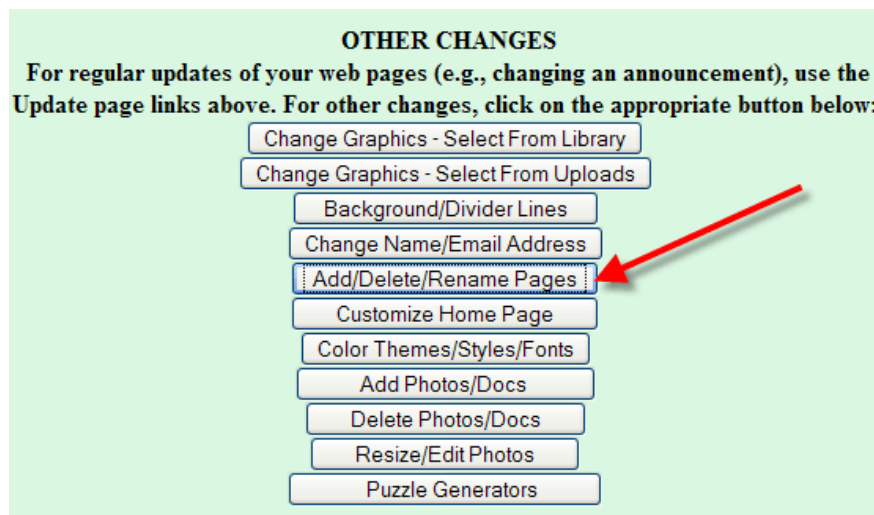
OTHER CHANGES

For regular updates of your web pages (e.g., changing an announcement), use the Update page links above. For other changes, click on the appropriate button below:

Change Graphics - Select From Library

Change Graphics - Select From Uploads

Background/Divider Lines

Change Name/Email Address

Add/Delete/Rename Pages

Customize Home Page

Color Themes/Styles/Fonts

Add Photos/Docs

Delete Photos/Docs

Resize/Edit Photos

Puzzle Generators